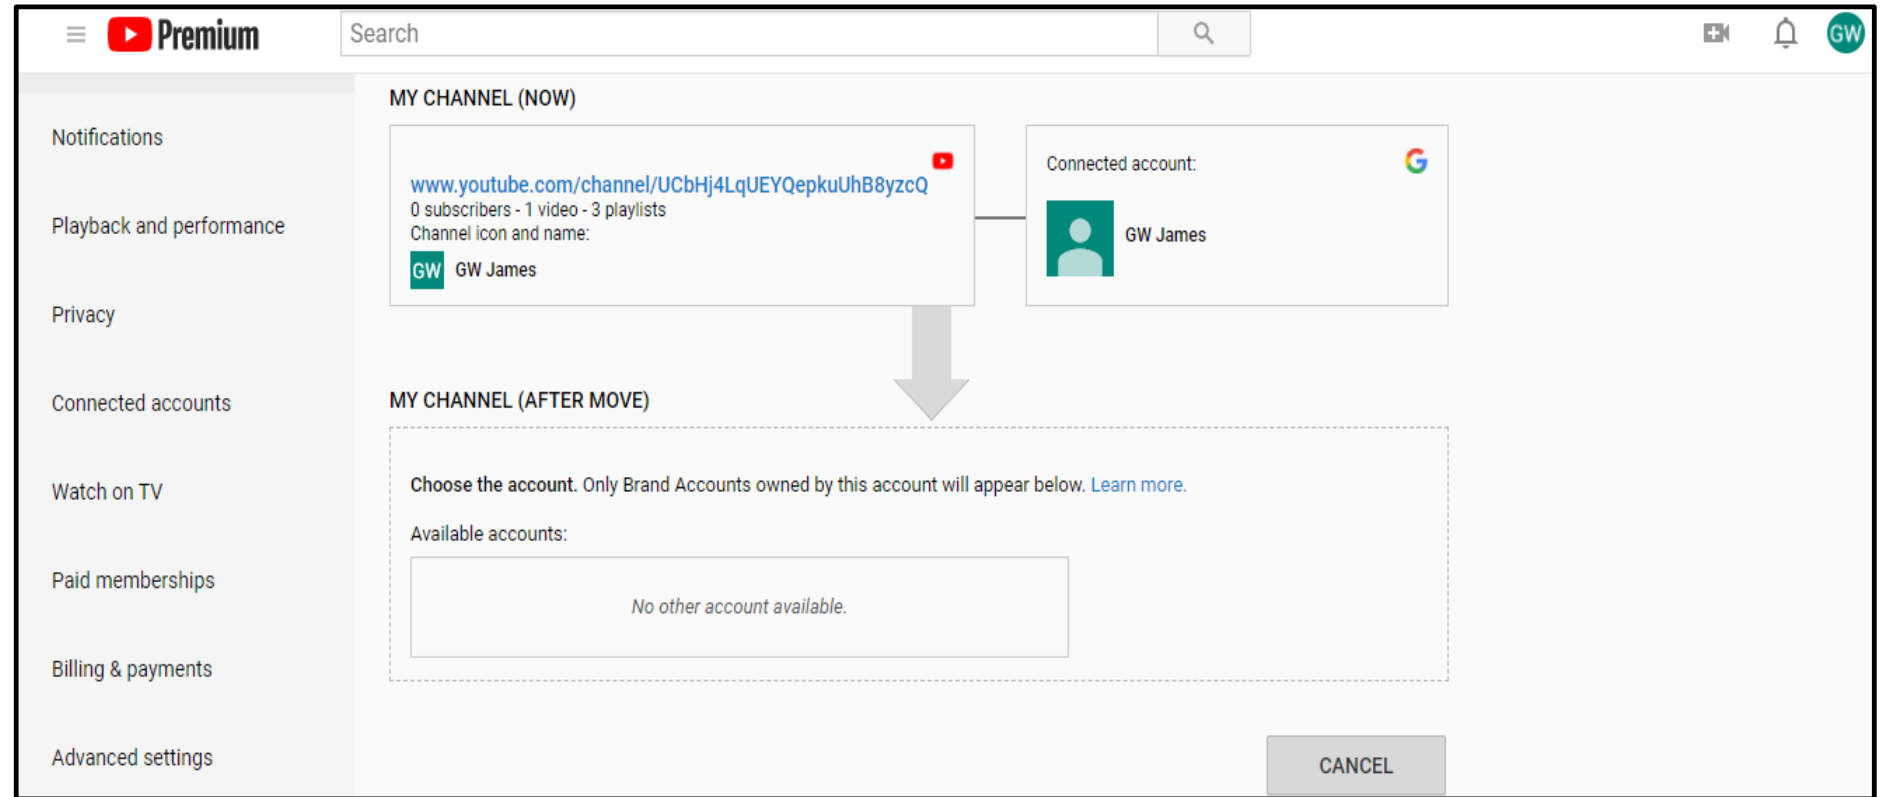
Premium

Search

GW

Notifications

Playback and performance

Privacy

Connected accounts

Watch on TV

Paid memberships

Billing & payments

Advanced settings

MY CHANNEL (NOW)

www.youtube.com/channel/UCbHj4LqUEYQepkuUhB8yzcQ
0 subscribers - 1 video - 3 playlists
Channel icon and name:
GW GW James

Connected account:

GW James

MY CHANNEL (AFTER MOVE)

**Choose the account.** Only Brand Accounts owned by this account will appear below. Learn more.

Available accounts:

No other account available.

CANCEL